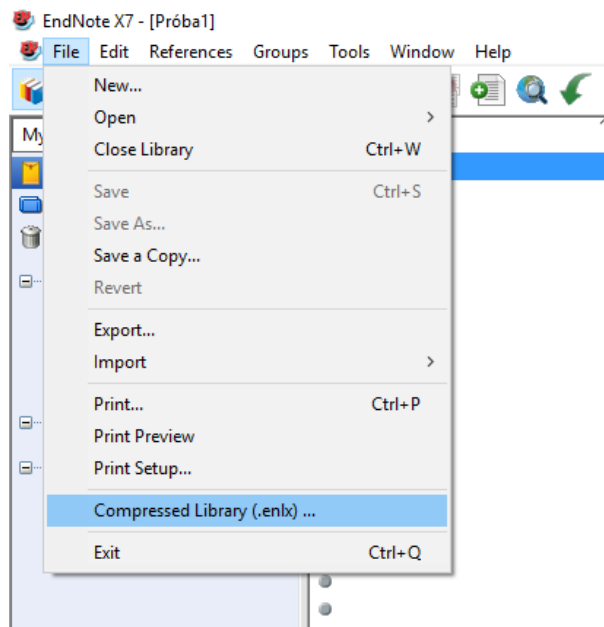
EndNote X7 - [Próba1]

File Edit References Groups Tools Window Help

My

New...
Open
Close Library Ctrl+W
Save Ctrl+S
Save As...
Save a Copy...
Revert
Export...
Import
Print... Ctrl+P
Print Preview
Print Setup...
Compressed Library (.enlx) ...
Exit Ctrl+Q